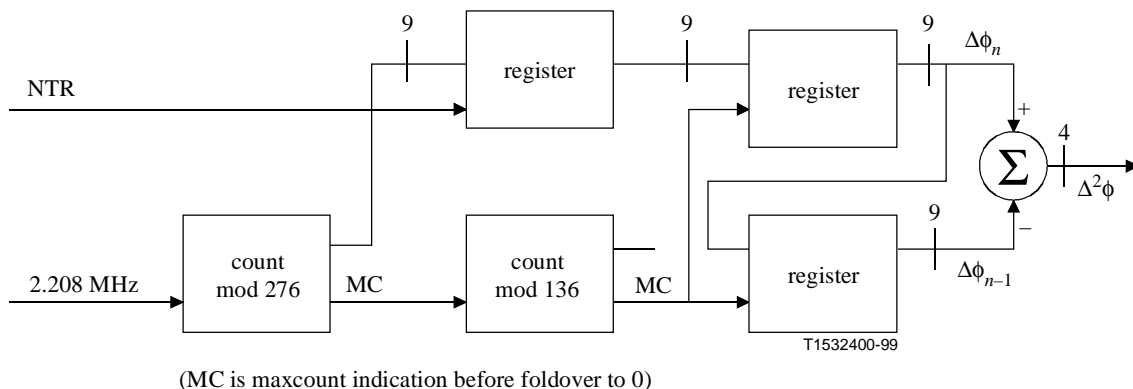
9

register

9

register

9

$\Delta\phi_n$

NTR

+

4

$\Sigma$

$\Delta^2\phi$

9

−

count mod 276

count mod 136

register

2.208 MHz

MC

MC

$\Delta\phi_{n-1}$

T1532400-99

(MC is maxcount indication before foldover to 0)